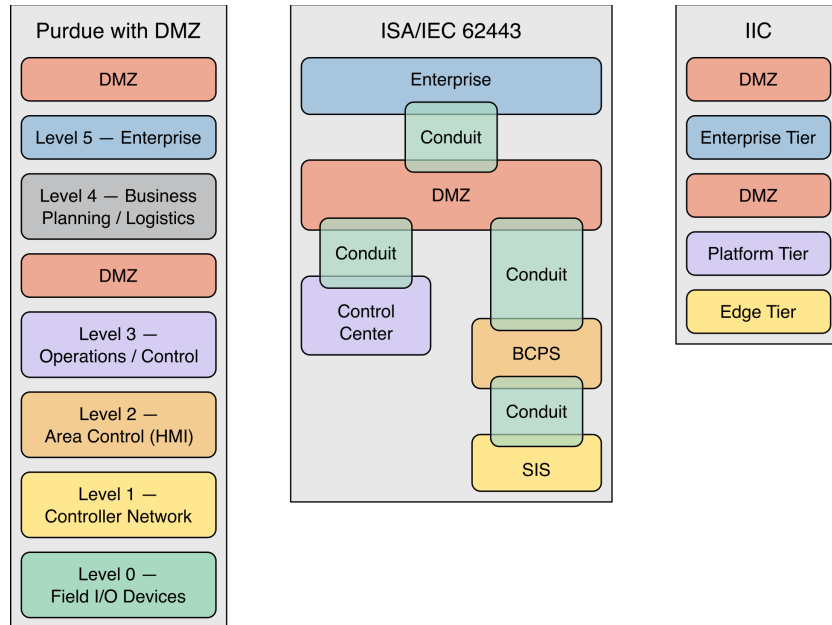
Purdue with DMZ

DMZ

Level 5 — Enterprise

Level 4 — Business Planning / Logistics

DMZ

Level 3 — Operations / Control

Level 2 — Area Control (HMI)

Level 1 — Controller Network

Level 0 — Field I/O Devices

ISA/IEC 62443

Enterprise

Conduit

DMZ

Conduit

Conduit

Control Center

BCPS

Conduit

SIS

IIC

DMZ

Enterprise Tier

DMZ

Platform Tier

Edge Tier